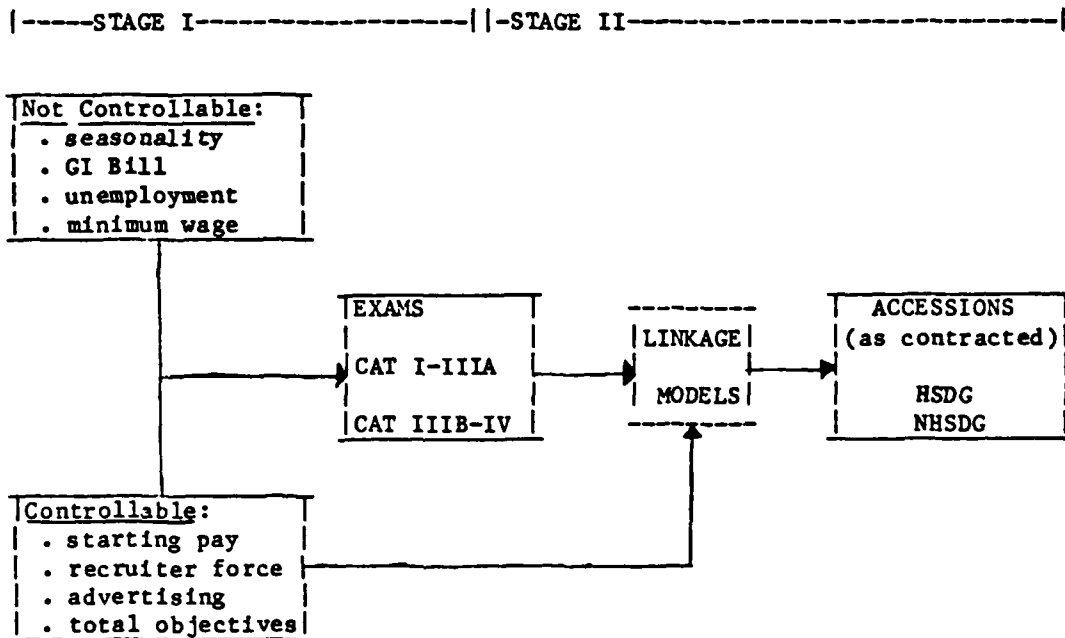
|-----STAGE I-------------------||-STAGE II-------------------------|

Not Controllable:
. seasonality
. GI Bill
. unemployment
. minimum wage

EXAMS
CAT I-IIIA
CAT IIIB-IV

LINKAGE
MODELS

ACCESSIONS
(as contracted)
HSDG
NHSDG

Controllable:
. starting pay
. recruiter force
. advertising
. total objectives